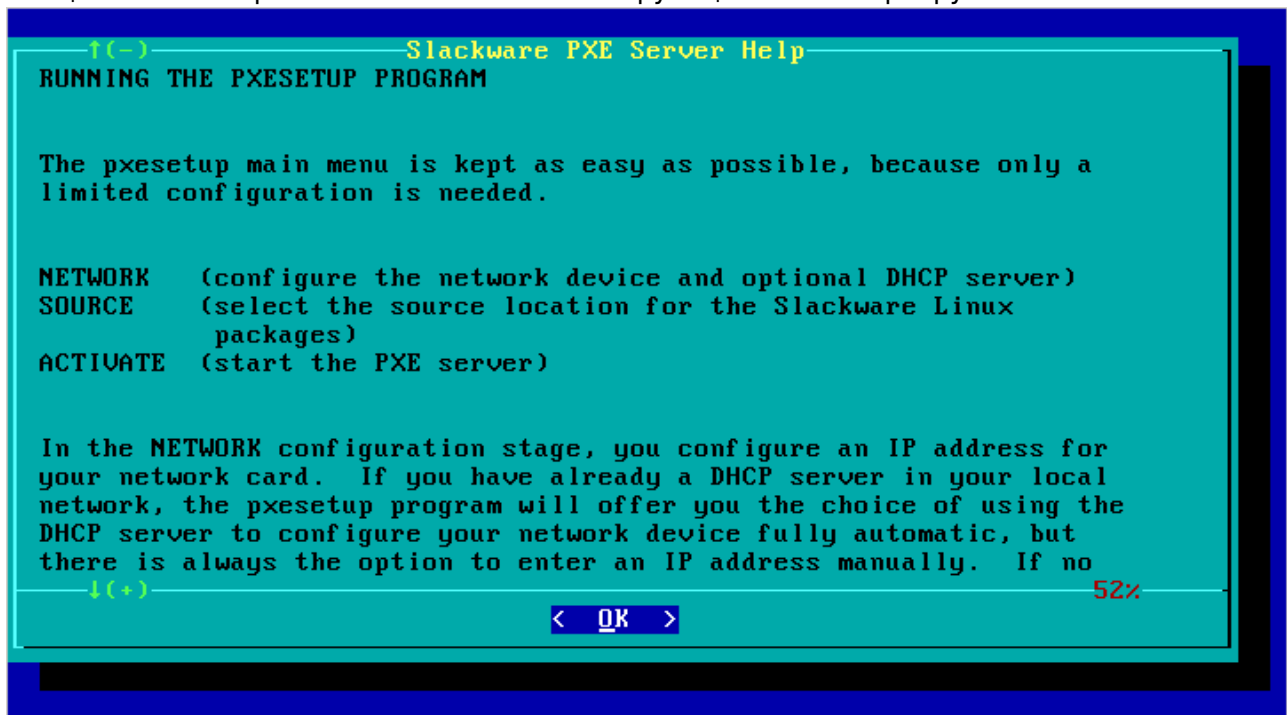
↑(-) Slackware PXE Server Help

RUNNING THE PXESETUP PROGRAM

The pxesetup main menu is kept as easy as possible, because only a limited configuration is needed.

NETWORK   (configure the network device and optional DHCP server)
SOURCE    (select the source location for the Slackware Linux packages)
ACTIVATE  (start the PXE server)

In the NETWORK configuration stage, you configure an IP address for your network card. If you have already a DHCP server in your local network, the pxesetup program will offer you the choice of using the DHCP server to configure your network device fully automatic, but there is always the option to enter an IP address manually. If no

↓(+) 52%

< OK >